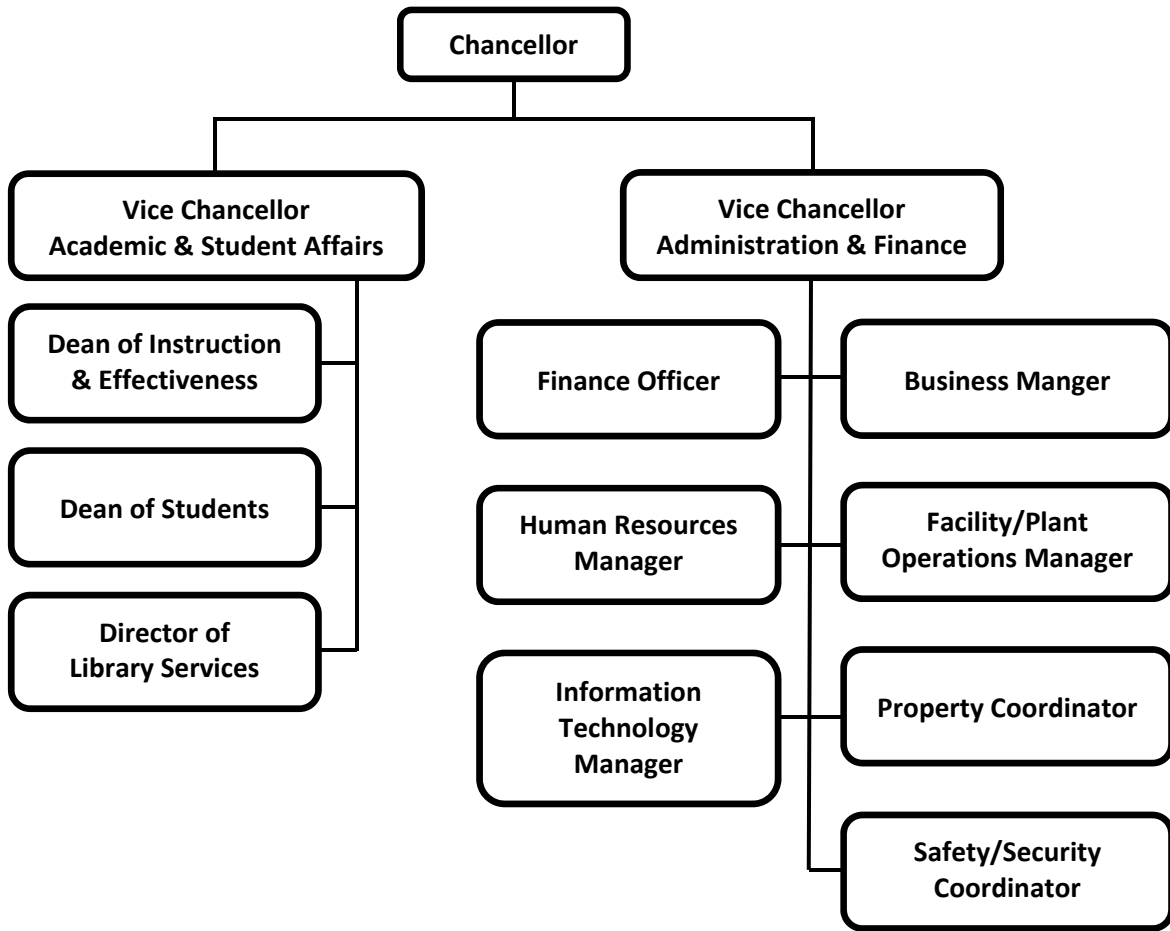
Chancellor

Vice Chancellor
Academic & Student Affairs

Vice Chancellor
Administration & Finance

Dean of Instruction
& Effectiveness

Dean of Students

Director of
Library Services

Finance Officer

Business Manger

Human Resources
Manager

Facility/Plant
Operations Manager

Information
Technology
Manager

Property Coordinator

Safety/Security
Coordinator